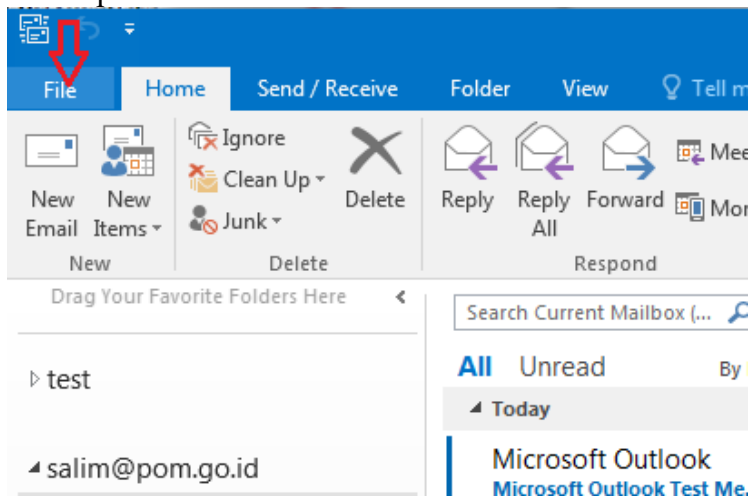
File
Home
Send / Receive
Folder
View
Tell m

New Email
New Items
New

Ignore
Clean Up
Junk
Delete
Delete

Reply
Reply All
Forward
Mee
Mor
Respond

Drag Your Favorite Folders Here

Search Current Mailbox (...

test

All
Unread
By

Today

salim@pom.go.id

Microsoft Outlook
Microsoft Outlook Test Me